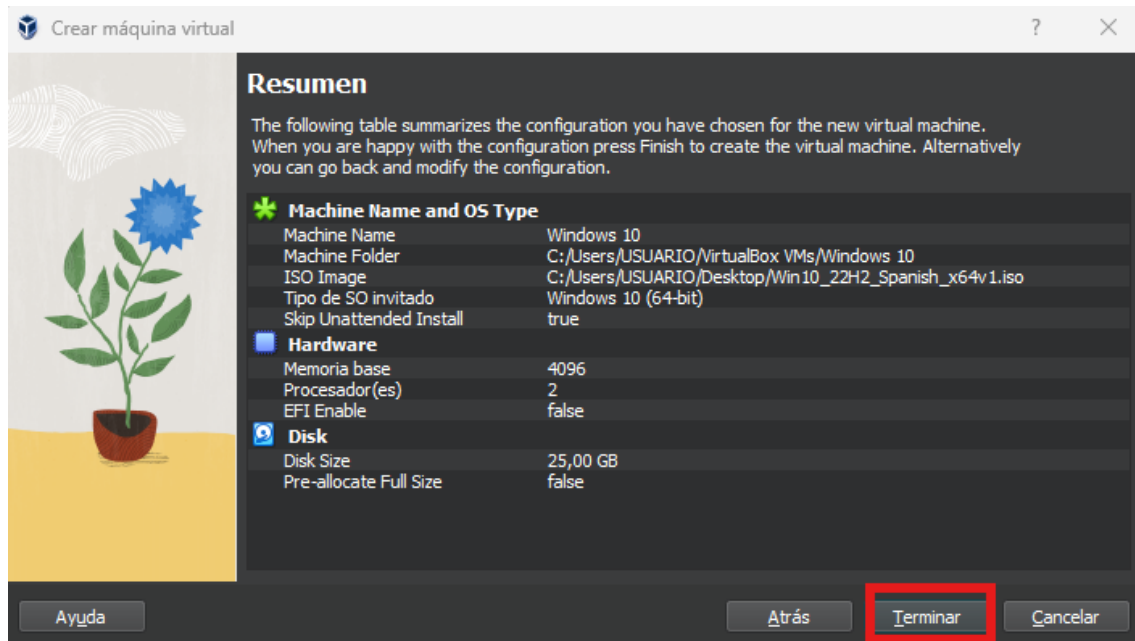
Crear máquina virtual

?

Resumen

The following table summarizes the configuration you have chosen for the new virtual machine. When you are happy with the configuration press Finish to create the virtual machine. Alternatively you can go back and modify the configuration.

| Machine Name and OS Type | |
|---|---|
| Machine Name | Windows 10 |
| Machine Folder | C:/Users/USUARIO/VirtualBox VMs/Windows 10 |
| ISO Image | C:/Users/USUARIO/Desktop/Win10_22H2_Spanish_x64v1.iso |
| Tipo de SO invitado | Windows 10 (64-bit) |
| Skip Unattended Install | true |
| **Hardware** | |
| Memoria base | 4096 |
| Procesador(es) | 2 |
| EFI Enable | false |
| **Disk** | |
| Disk Size | 25,00 GB |
| Pre-allocate Full Size | false |

Ayuda

Atrás

Terminar

Cancelar